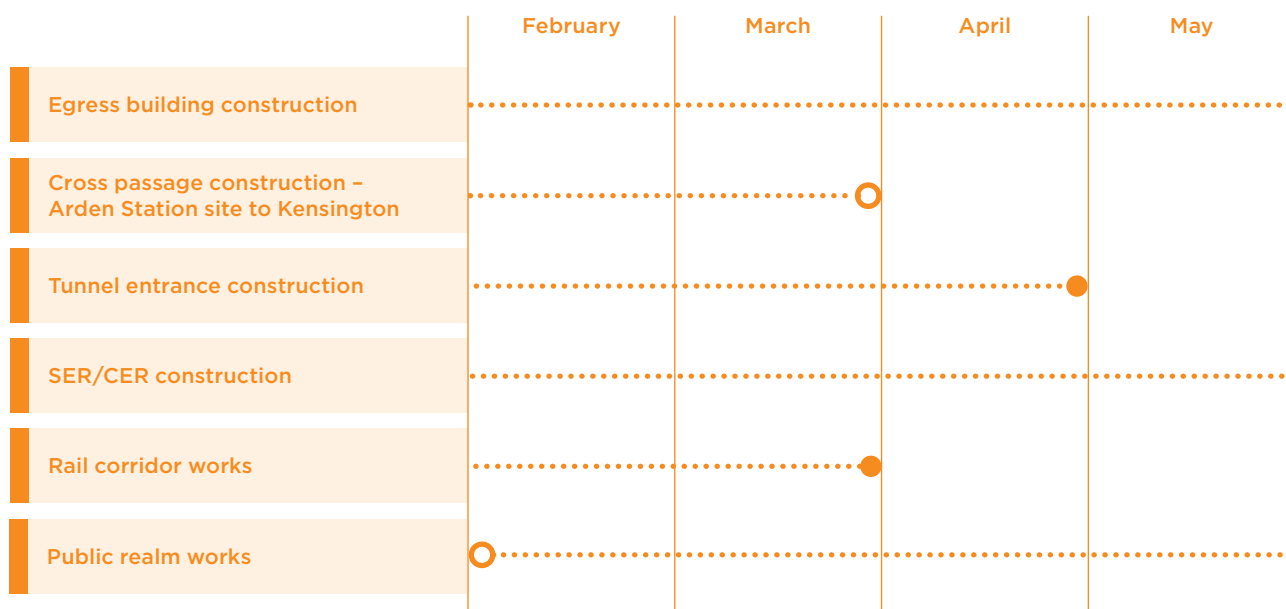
| | February | March | April | May |
|---|---|---|---|---|
| Egress building construction | | | | |
| Cross passage construction – Arden Station site to Kensington | | | | |
| Tunnel entrance construction | | | | |
| SER/CER construction | | | | |
| Rail corridor works | | | | |
| Public realm works | | | | |